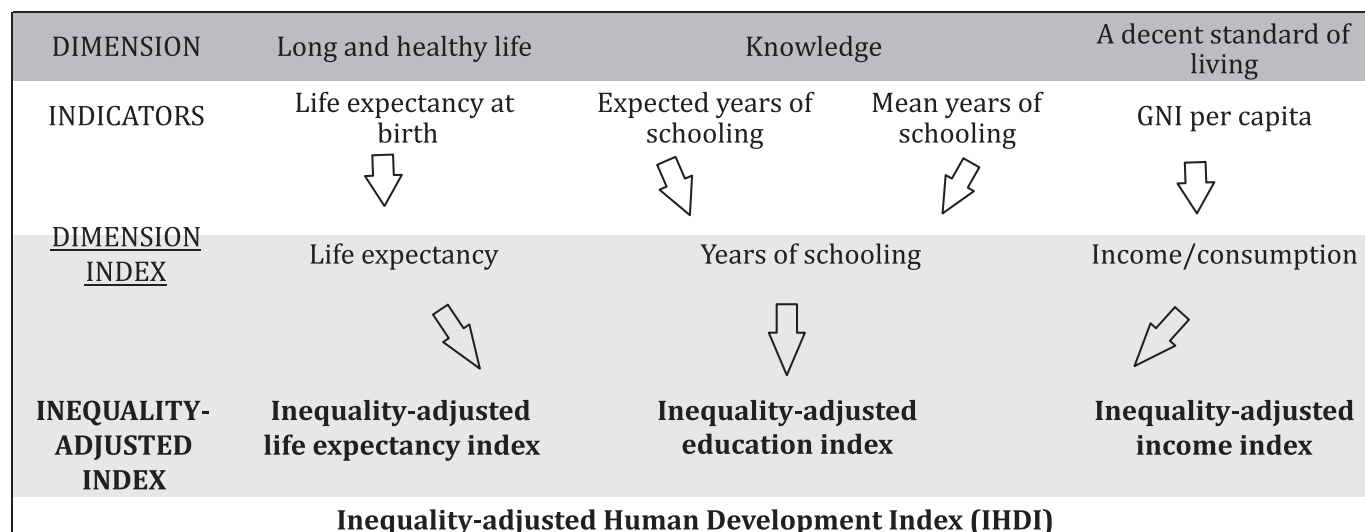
DIMENSION

Long and healthy life

Knowledge

A decent standard of living

INDICATORS

Life expectancy at birth

Expected years of schooling

Mean years of schooling

GNI per capita

DIMENSION INDEX

Life expectancy

Years of schooling

Income/consumption

**INEQUALITY-ADJUSTED INDEX**

**Inequality-adjusted life expectancy index**

**Inequality-adjusted education index**

**Inequality-adjusted income index**

**Inequality-adjusted Human Development Index (IHDI)**